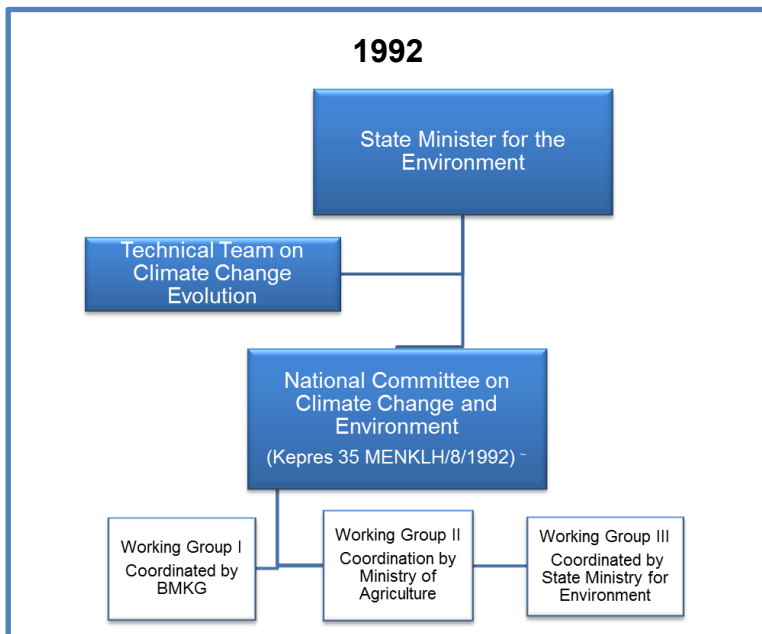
1992

State Minister for the Environment

Technical Team on Climate Change Evolution

National Committee on Climate Change and Environment

(Kepres 35 MENKLH/8/1992) ~

Working Group I Coordinated by BMKG

Working Group II Coordination by Ministry of Agriculture

Working Group III Coordinated by State Ministry for Environment